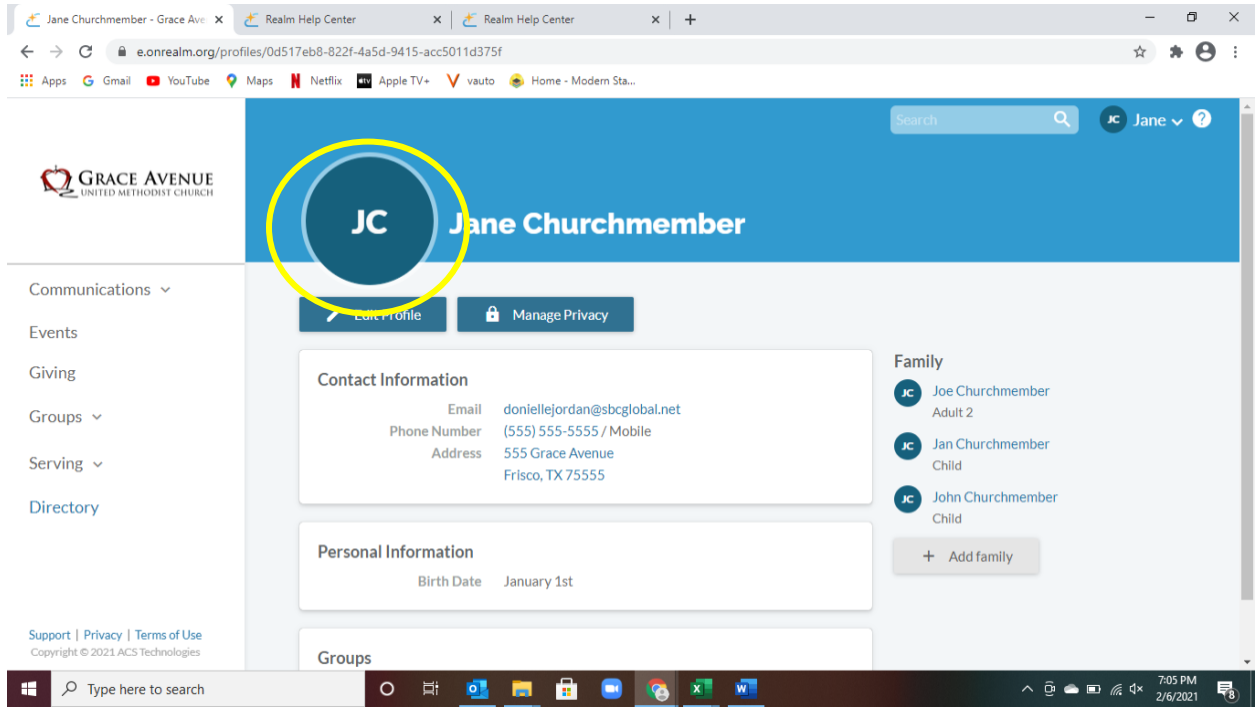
Jane Churchmember - Grace Ave ×
Realm Help Center ×
Realm Help Center ×
+

e.onrealm.org/profiles/0d517eb8-822f-4a5d-9415-acc5011d375f

Apps Gmail YouTube Maps Netflix Apple TV+ vauto Home - Modern Sta...

GRACE AVENUE
UNITED METHODIST CHURCH

Search
JC Jane ?

JC Jane Churchmember

Communications
Events
Giving
Groups
Serving
Directory

Edit Profile
Manage Privacy

Contact Information
Email donielle jordan@sbcglobal.net
Phone Number (555) 555-5555 / Mobile
Address 555 Grace Avenue
Frisco, TX 75555

Personal Information
Birth Date January 1st

Groups

Family
JC Joe Churchmember
Adult 2
JC Jan Churchmember
Child
JC John Churchmember
Child
+ Add family

Support | Privacy | Terms of Use
Copyright © 2021 ACS Technologies

Type here to search
7:05 PM
2/6/2021